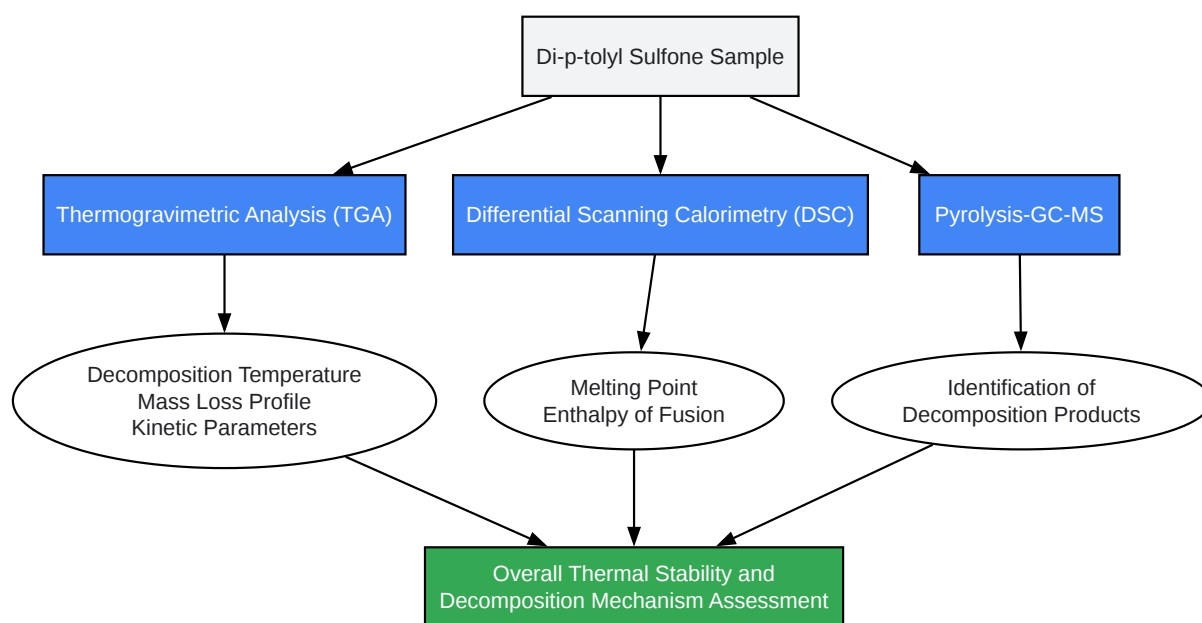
Di-p-tolyl Sulfone Sample

Thermogravimetric Analysis (TGA)

Differential Scanning Calorimetry (DSC)

Pyrolysis-GC-MS

Decomposition Temperature
Mass Loss Profile
Kinetic Parameters

Melting Point
Enthalpy of Fusion

Identification of
Decomposition Products

Overall Thermal Stability and
Decomposition Mechanism Assessment